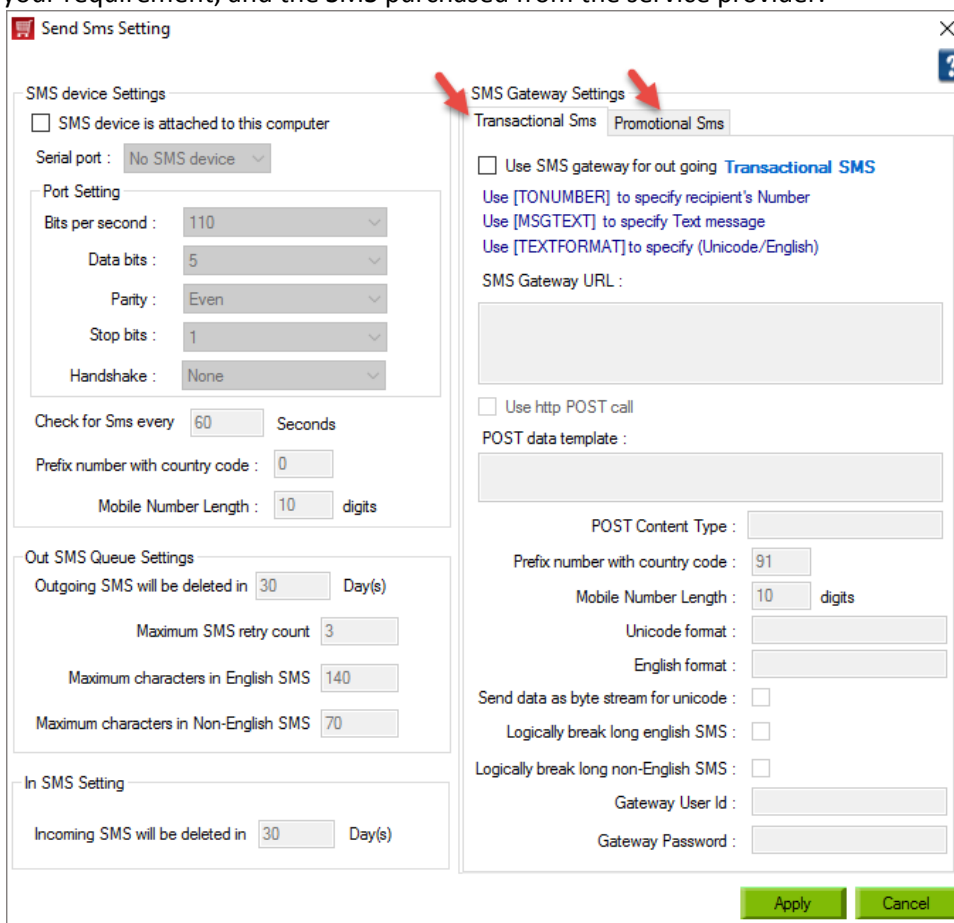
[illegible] requirement, and the SMS purchased from the service provider.

Send Sms Setting

SMS device Settings
SMS device is attached to this computer
Serial port : No SMS device
Port Setting
Bits per second : 110
Data bits : 5
Parity : Even
Stop bits : 1
Handshake : None
Check for Sms every 60 Seconds
Prefix number with country code : 0
Mobile Number Length : 10 digits

Out SMS Queue Settings
Outgoing SMS will be deleted in 30 Day(s)
Maximum SMS retry count 3
Maximum characters in English SMS 140
Maximum characters in Non-English SMS 70

In SMS Setting
Incoming SMS will be deleted in 30 Day(s)

SMS Gateway Settings
Transactional Sms
Promotional Sms
Use SMS gateway for out going Transactional SMS
Use [TONUMBER] to specify recipient's Number
Use [MSGTEXT] to specify Text message
Use [TEXTFORMAT] to specify (Unicode/English)
SMS Gateway URL :
Use http POST call
POST data template :
POST Content Type :
Prefix number with country code : 91
Mobile Number Length : 10 digits
Unicode format :
English format :
Send data as byte stream for unicode :
Logically break long english SMS :
Logically break long non-English SMS :
Gateway User Id :
Gateway Password :

Apply
Cancel